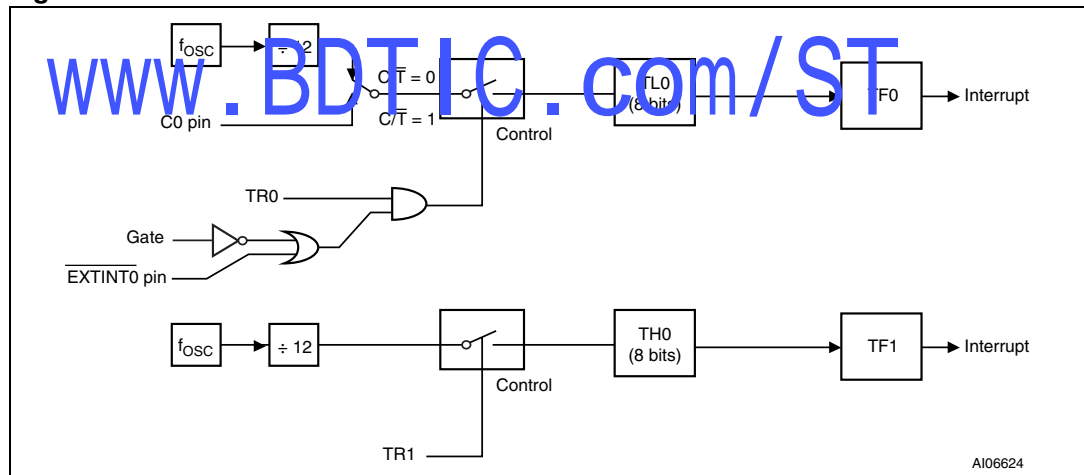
www.BDTIC.com/ST

$f_{OSC}$

÷ 12

C/$\overline{T}$ = 0

C/$\overline{T}$ = 1

C0 pin

TL0 (8 bits)

TF0

Interrupt

Control

TR0

Gate

$\overline{\text{EXTINT0}}$ pin

$f_{OSC}$

÷ 12

TH0 (8 bits)

TF1

Interrupt

Control

TR1

AI06624